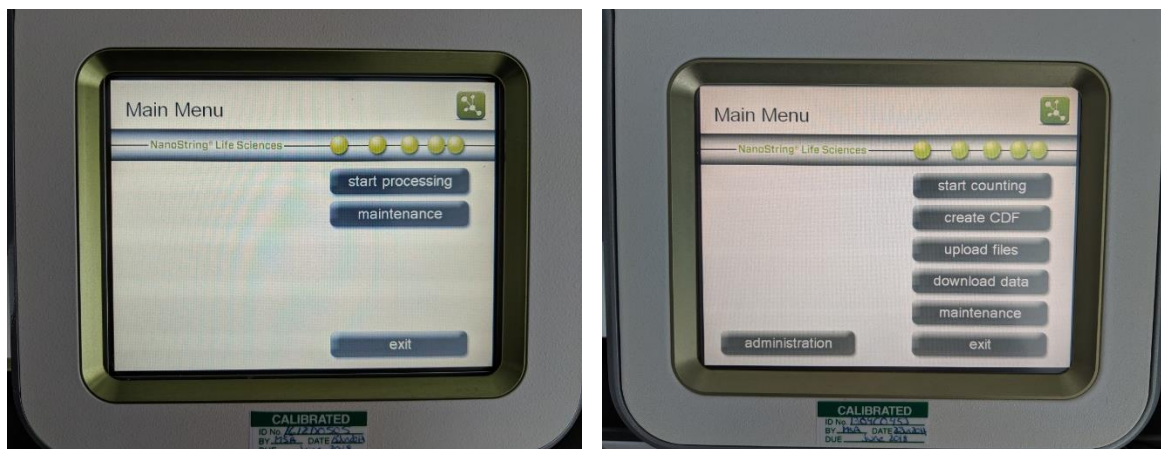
Main Menu

NanoString® Life Sciences

start processing

maintenance

exit

CALIBRATED
ID No. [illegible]
BY MSB DATE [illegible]
DUE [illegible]

Main Menu

NanoString® Life Sciences

start counting

create CDF

upload files

download data

maintenance

administration

exit

CALIBRATED
ID No. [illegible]
BY MSB DATE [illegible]
DUE June 2018